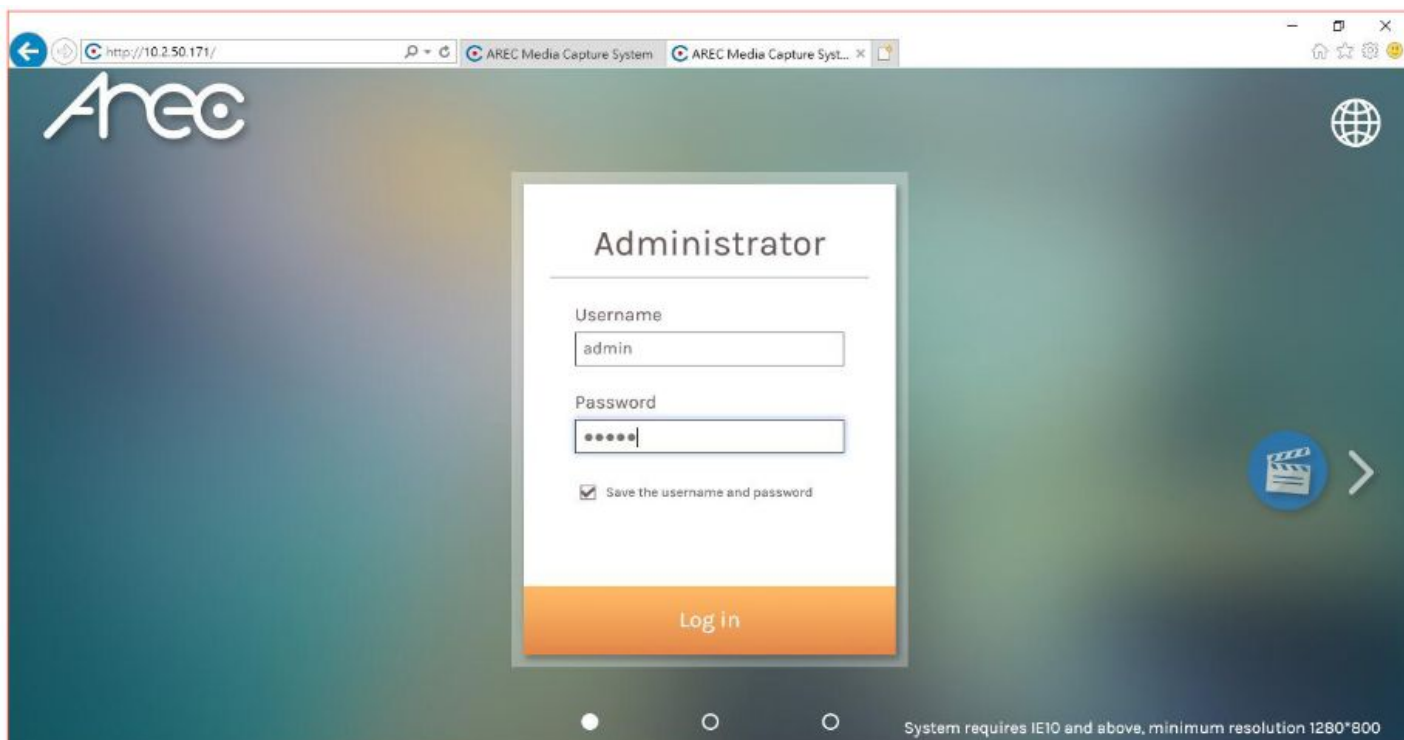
http://10.2.50.171/

AREC Media Capture System

AREC Media Capture Syst...

Arec

Administrator

Username

admin

Password

•••••

Save the username and password

Log in

System requires IE10 and above, minimum resolution 1280*800